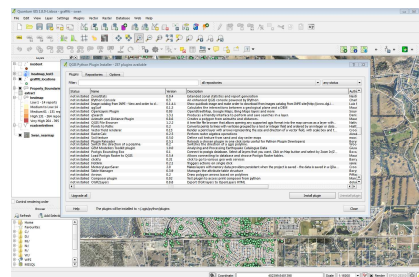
Quantum GIS 1.8.0-Lisboa - graffiti - orest

File Edit View Layer Settings Plugins Vector Raster Database Web Help

QGIS Python Plugin Installer - 220 plugins available

Plugins Repositories Options

Filter: all repositories any status

| Status | Name | Version | Description | Autho |
|---|---|---|---|---|
| not installed | ZonalStats | 0.4 | Extended zonal statistics and report generation | Vladi |
| not installed | Python Console | 0.1 | An enhanced QGIS console powered by IPython | Chris |
| not installed | Trigger mailing from WPS | 0.1 | Make qualified maps and order with to download | Dani |
| not installed | pgGUI | 0.1.1 | Calculates the relationships between a geological plane and a DEM | Mark |
| not installed | PointsToPaths | 0.2 | Create lines from points in order they are given | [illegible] |
| not installed | ODIcons | 0.2 | Produces a friendly interface to perform and save searches in a layer | Paolo |
| not installed | Azimuth and Distance Plugin | 0.8 | Creates a polygon from azimuths and distances | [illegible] |
| not installed | GOOSE filter | 0.1 | A tree-like file browser | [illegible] |
| not installed | Points to Paths | 0.1 | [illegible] | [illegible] |
| not installed | Vector Field renderer | 0.5 | Render vector fields | Chris |
| not installed | RasterCalc | 0.3 | Perform raster algebra operations | Barr |
| not installed | SelectByRect | 0.2 | Select features using a rectangle | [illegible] |
| not installed | Plugin Reloader | 0.3 | Reloads a chosen plugin in one click | Boris |
| not installed | Sketcher | 0.1 | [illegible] | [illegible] |
| not installed | Multi Attribution TimeManager | 0.1 | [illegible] | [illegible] |
| not installed | Load Postgis Raster to QGIS | 0.4 | Allows connecting to database and choose Postgis Raster tables | Maur |
| not installed | Geocoding | 0.2 | Geocoding | Fred |
| not installed | Table Manager | 0.5 | Manages the attribute table structure | Boris |
| not installed | Compass plugin | 0.1 | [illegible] | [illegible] |
| not installed | OSMImport | 0.1 | Import OpenStreetMap files | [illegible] |

Upgrade all

The plugins will be installed to ~/.qgis/python/plugins

Install plugin Uninstall plugin

Close

Coordinate: Scale Render EPSG:4326